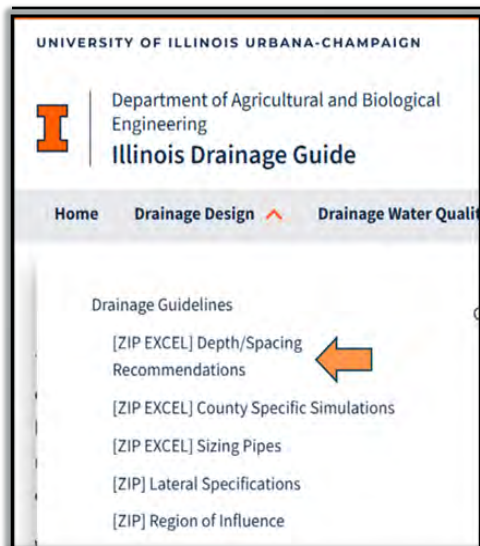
UNIVERSITY OF ILLINOIS URBANA-CHAMPAIGN

I

Department of Agricultural and Biological Engineering

Illinois Drainage Guide

Home Drainage Design Drainage Water Qualit

Drainage Guidelines

[ZIP EXCEL] Depth/Spacing Recommendations

[ZIP EXCEL] County Specific Simulations

[ZIP EXCEL] Sizing Pipes

[ZIP] Lateral Specifications

[ZIP] Region of Influence